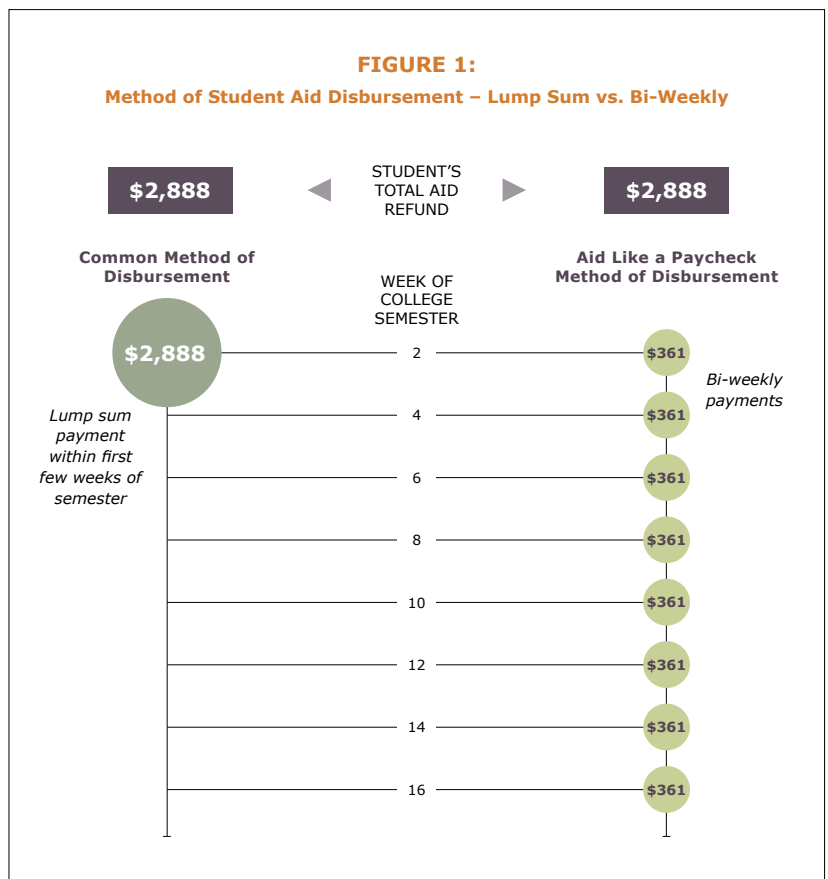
FIGURE 1:
Method of Student Aid Disbursement – Lump Sum vs. Bi-Weekly

$2,888

STUDENT'S TOTAL AID REFUND

$2,888

Common Method of Disbursement

WEEK OF COLLEGE SEMESTER

Aid Like a Paycheck Method of Disbursement

$2,888

Lump sum payment within first few weeks of semester

Bi-weekly payments

2 $361
4 $361
6 $361
8 $361
10 $361
12 $361
14 $361
16 $361